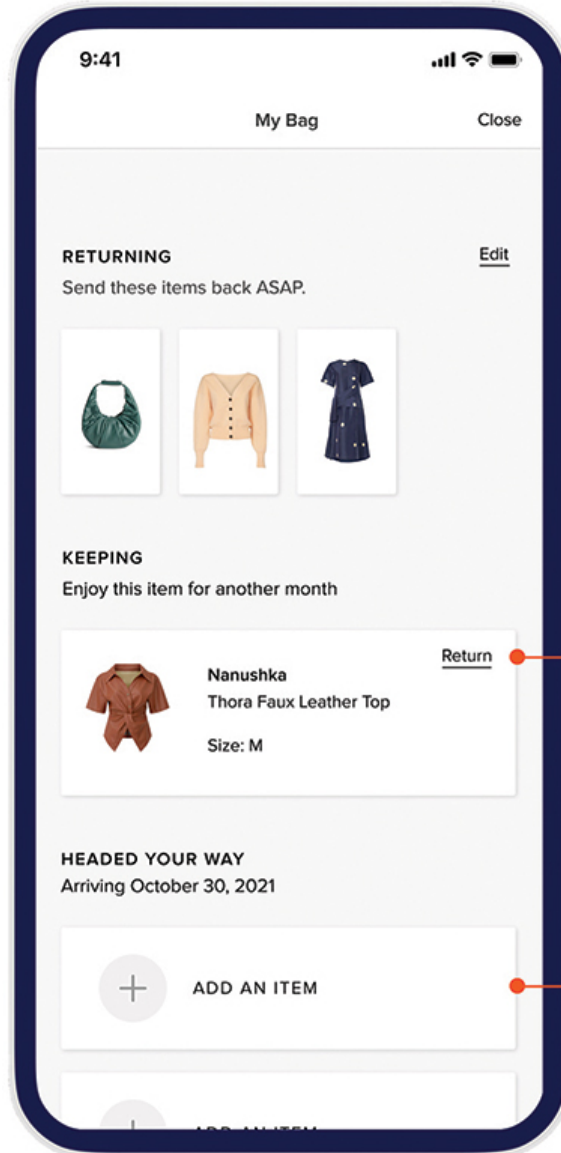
9:41

My Bag

Close

RETURNING

Edit

Send these items back ASAP.

KEEPING

Enjoy this item for another month

Return

Nanushka

Thora Faux Leather Top

Size: M

HEADED YOUR WAY

Arriving October 30, 2021

+

ADD AN ITEM

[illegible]